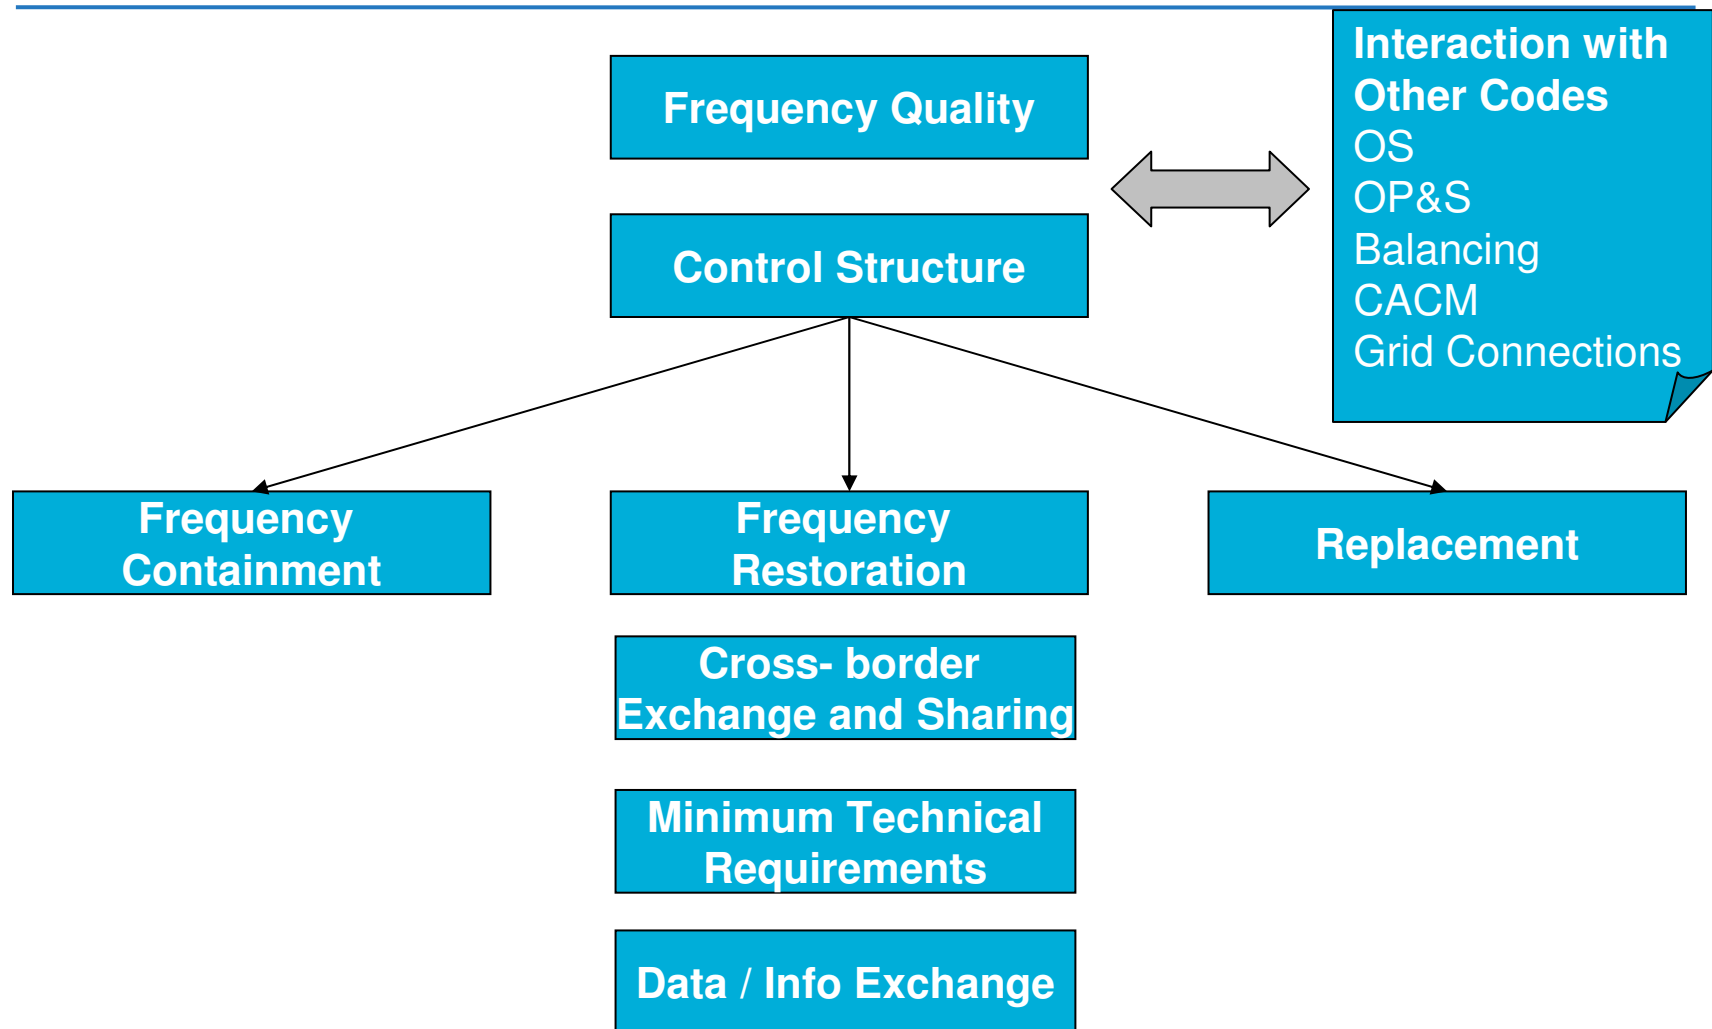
Frequency Quality

Interaction with Other Codes
OS
OP&S
Balancing
CACM
Grid Connections

Control Structure

Frequency Containment

Frequency Restoration

Replacement

Cross- border Exchange and Sharing

Minimum Technical Requirements

Data / Info Exchange